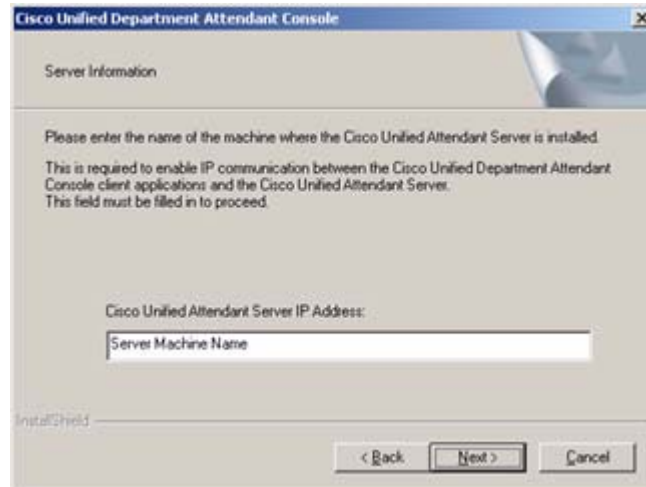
Cisco Unified Department Attendant Console

Server Information

Please enter the name of the machine where the Cisco Unified Attendant Server is installed.

This is required to enable IP communication between the Cisco Unified Department Attendant Console client applications and the Cisco Unified Attendant Server.
This field must be filled in to proceed.

Cisco Unified Attendant Server IP Address:

Server Machine Name

InstallShield

< Back

Next >

Cancel